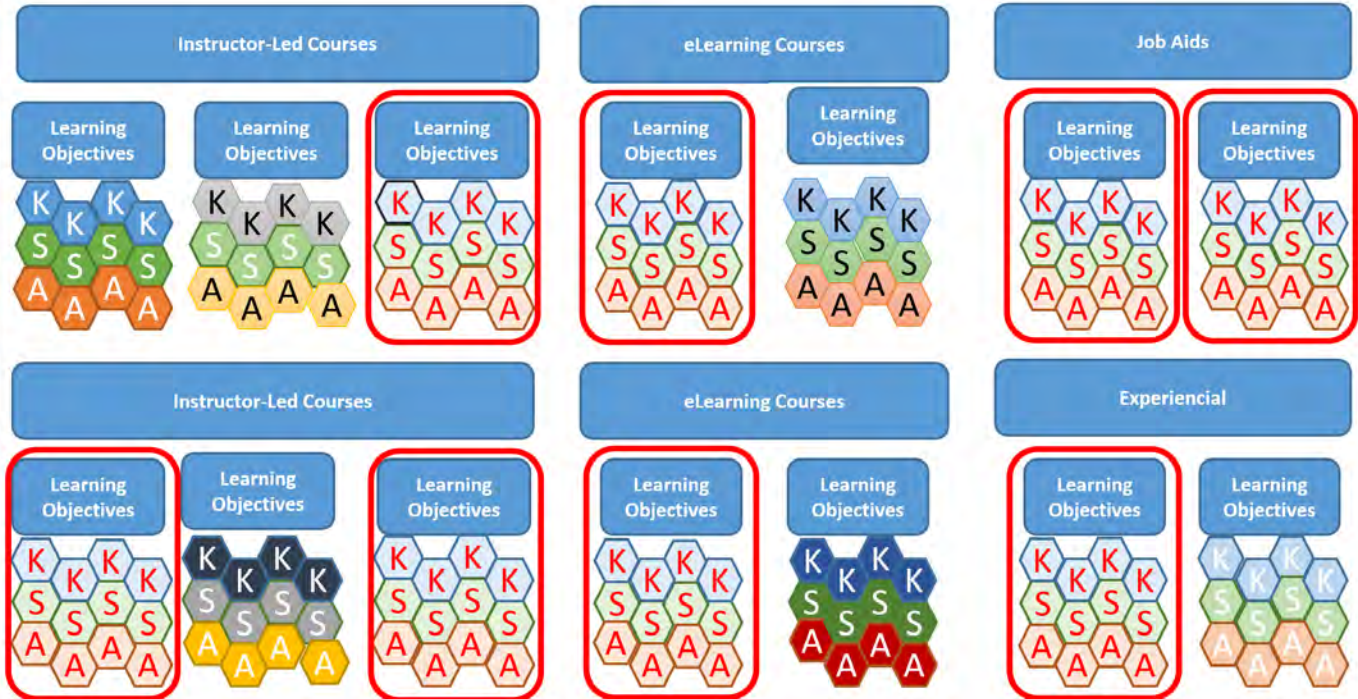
Instructor-Led Courses

Learning Objectives

K K K K
S S S S
A A A A

Learning Objectives

K K K K
S S S S
A A A A

Learning Objectives

K K K K
S S S S
A A A A

eLearning Courses

Learning Objectives

K K K K
S S S S
A A A A

Learning Objectives

K K K K
S S S S
A A A A

Job Aids

Learning Objectives

K K K K
S S S S
A A A A

Learning Objectives

K K K K
S S S S
A A A A

Instructor-Led Courses

Learning Objectives

K K K K
S S S S
A A A A

Learning Objectives

K K K K
S S S S
A A A A

Learning Objectives

K K K K
S S S S
A A A A

eLearning Courses

Learning Objectives

K K K K
S S S S
A A A A

Learning Objectives

K K K K
S S S S
A A A A

Experiencial

Learning Objectives

K K K K
S S S S
A A A A

Learning Objectives

K K K K
S S S S
A A A A